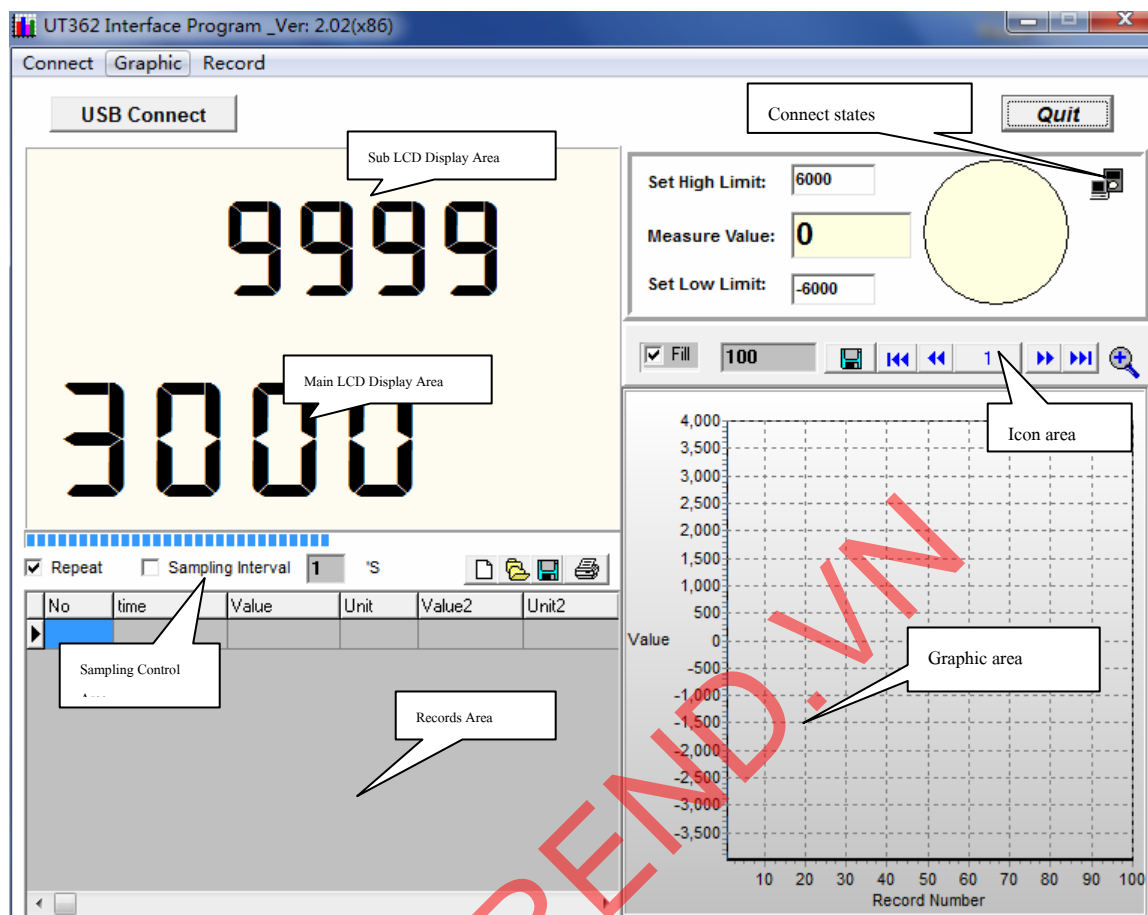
UT362 Interface Program _Ver: 2.02(x86)

Connect Graphic Record

USB Connect

Connect states

Quit

Sub LCD Display Area

9999

Set High Limit: 6000

Measure Value: 0

Set Low Limit: -6000

Main LCD Display Area

3000

Fill 100 1

Icon area

Repeat Sampling Interval 1 'S

| No | time | Value | Unit | Value2 | Unit2 |
|---|---|---|---|---|---|
| | | | | | |

Sampling Control Area

Records Area

4,000
3,500
3,000
2,500
2,000
1,500
1,000
500
Value 0
-500
-1,000
-1,500
-2,000
-2,500
-3,000
-3,500

Graphic area

10 20 30 40 50 60 70 80 90 100
Record Number

TREND.VN